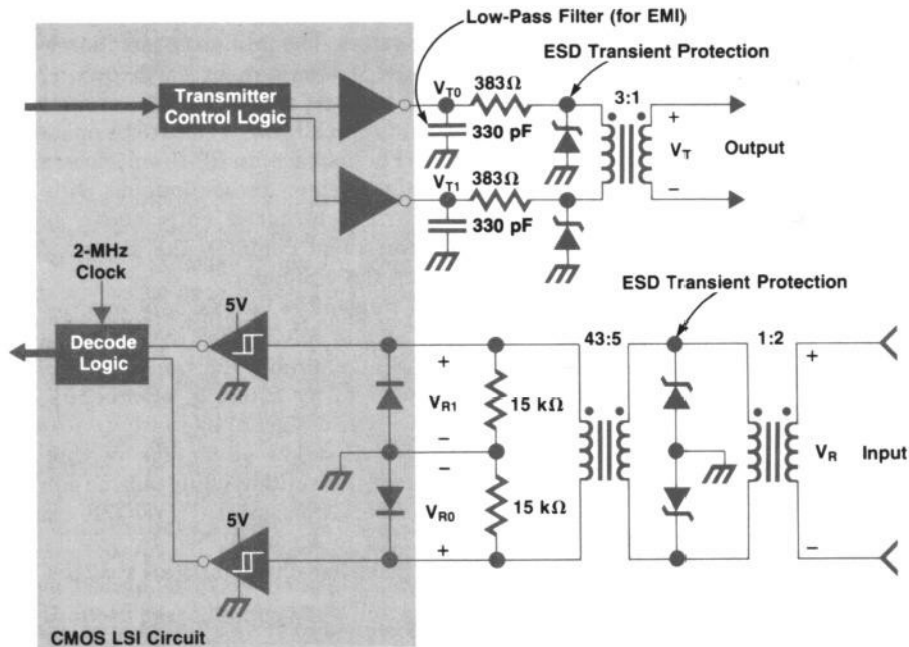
Low-Pass Filter (for EMI)

ESD Transient Protection

Transmitter Control Logic

$V_{T0}$ 383Ω

330 pF

3:1

+

$V_T$

Output

−

$V_{T1}$ 383Ω

330 pF

2-MHz Clock

ESD Transient Protection

Decode Logic

5V

+

$V_{R1}$

15 kΩ

−

−

$V_{R0}$

15 kΩ

+

43:5

1:2

+

$V_R$

Input

−

5V

CMOS LSI Circuit